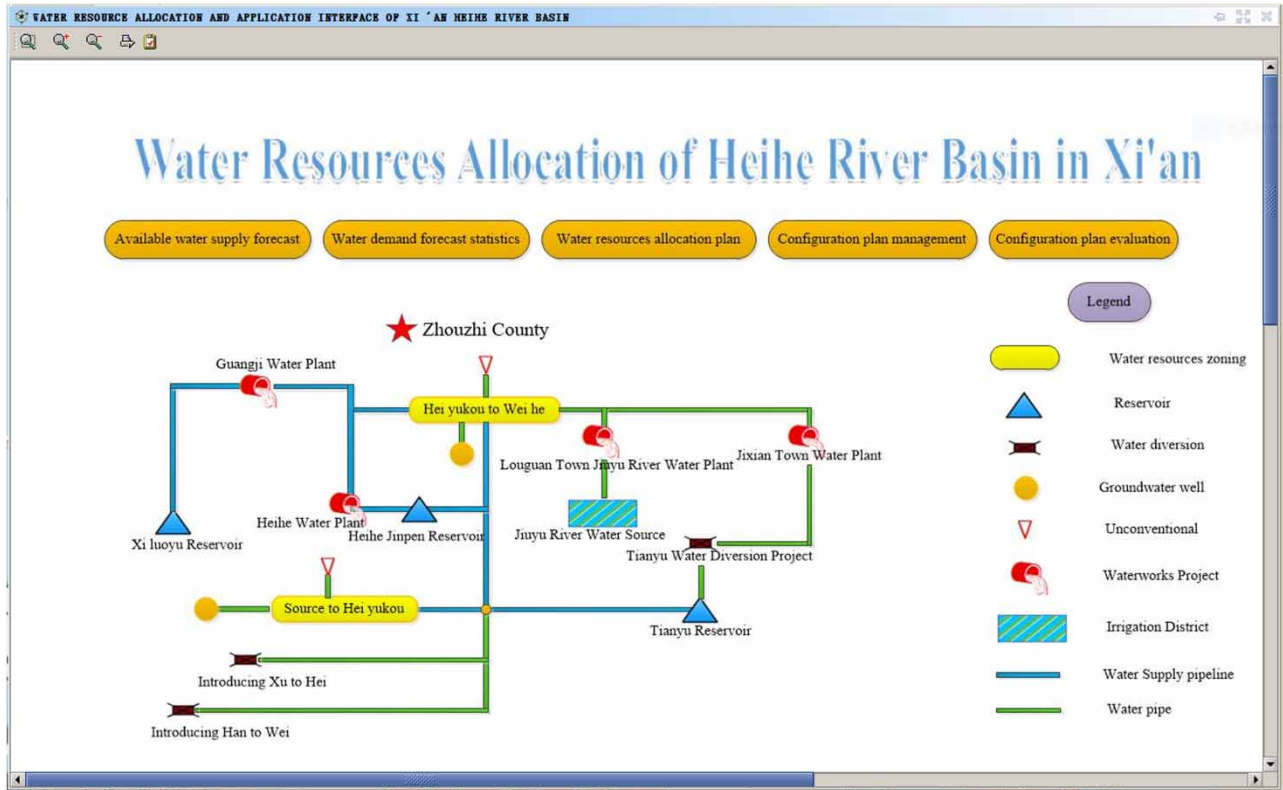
WATER RESOURCE ALLOCATION AND APPLICATION INTERFACE OF XI 'AN HEIHE RIVER BASIN

Water Resources Allocation of Heihe River Basin in Xi'an

Available water supply forecast
Water demand forecast statistics
Water resources allocation plan
Configuration plan management
Configuration plan evaluation

Legend

Zhouzhi County
Guangji Water Plant
Hei yukou to Wei he
Louguan Town Jiuyu River Water Plant
Jixian Town Water Plant
Heihe Water Plant
Heihe Jinpen Reservoir
Xi luoyu Reservoir
Jiuyu River Water Source
Tianyu Water Diversion Project
Source to Hei yukou
Tianyu Reservoir
Introducing Xu to Hei
Introducing Han to Wei

Water resources zoning
Reservoir
Water diversion
Groundwater well
Unconventional
Waterworks Project
Irrigation District
Water Supply pipeline
Water pipe